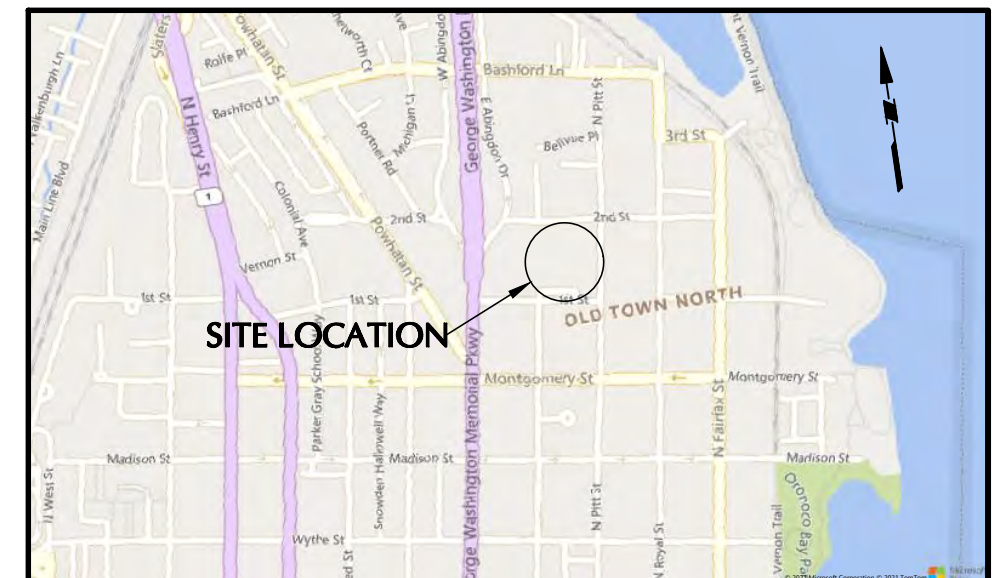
Slaters
Powhatan St
Rolfe Pl
Bashford Ln
W Abingdon
George Washington
Bashford Ln
N Pitt St
Mt Vernon Trail
Falkenburgh Ln
N Henry St
Bashford Ln
Portner Rd
Michigan Ct
E Abingdon Dr
Bellvue Pl
3rd St
Main Line Blvd
1
Colonial Ave
2nd St
Powhatan St
2nd St
Vernon St
1st St
1st St
1st St
OLD TOWN NORTH
SITE LOCATION
Parker Gray School Way
George Washington Memorial Pkwy
Montgomery St
N Fairfax St
Montgomery St
Madison St
Snowden Hallowell Way
Madison St
Madison St
N West St
N Pitt St
N Royal St
Mt Vernon Trail
Oronoco Bay Park
Wythe St
© 2021 Microsoft Corporation © 2021 TomTom
Microsoft